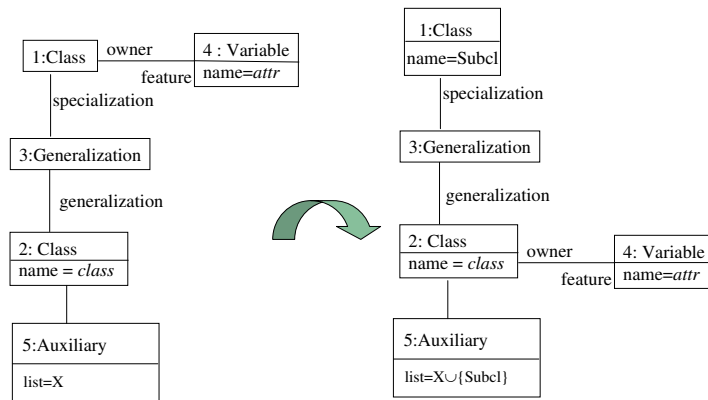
1:Class
owner
4 : Variable
feature
name=*attr*
specialization
3:Generalization
generalization
2: Class
name = *class*
5:Auxiliary
list=X

1:Class
name=Subcl
specialization
3:Generalization
generalization
2: Class
name = *class*
owner
4: Variable
feature
name=*attr*
5:Auxiliary
list=X$\cup${Subcl}